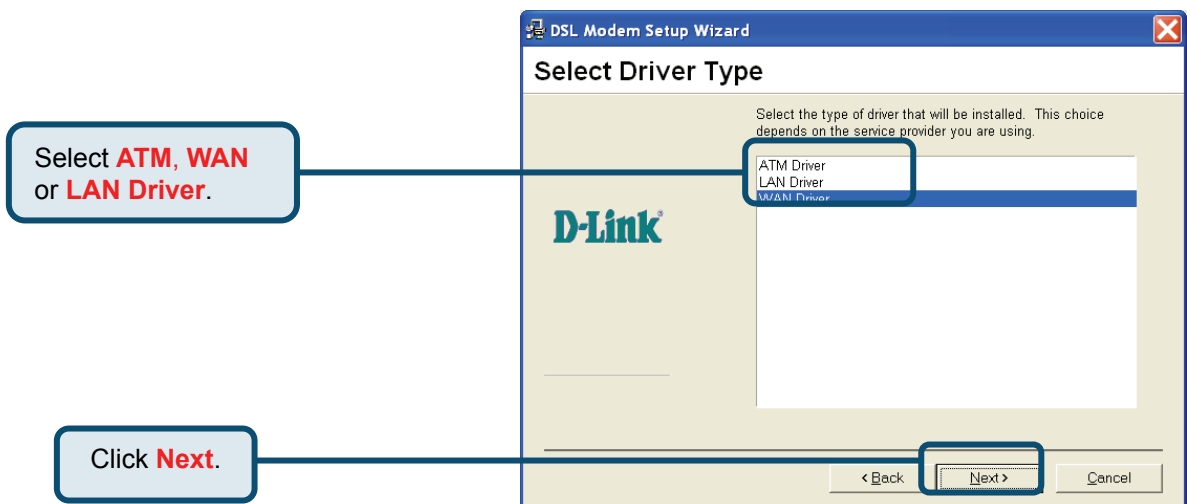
DSL Modem Setup Wizard

Select Driver Type

Select the type of driver that will be installed. This choice depends on the service provider you are using.

ATM Driver
LAN Driver
WAN Driver

D-Link

Select ATM, WAN or LAN Driver.

Click Next.

< Back
Next >
Cancel